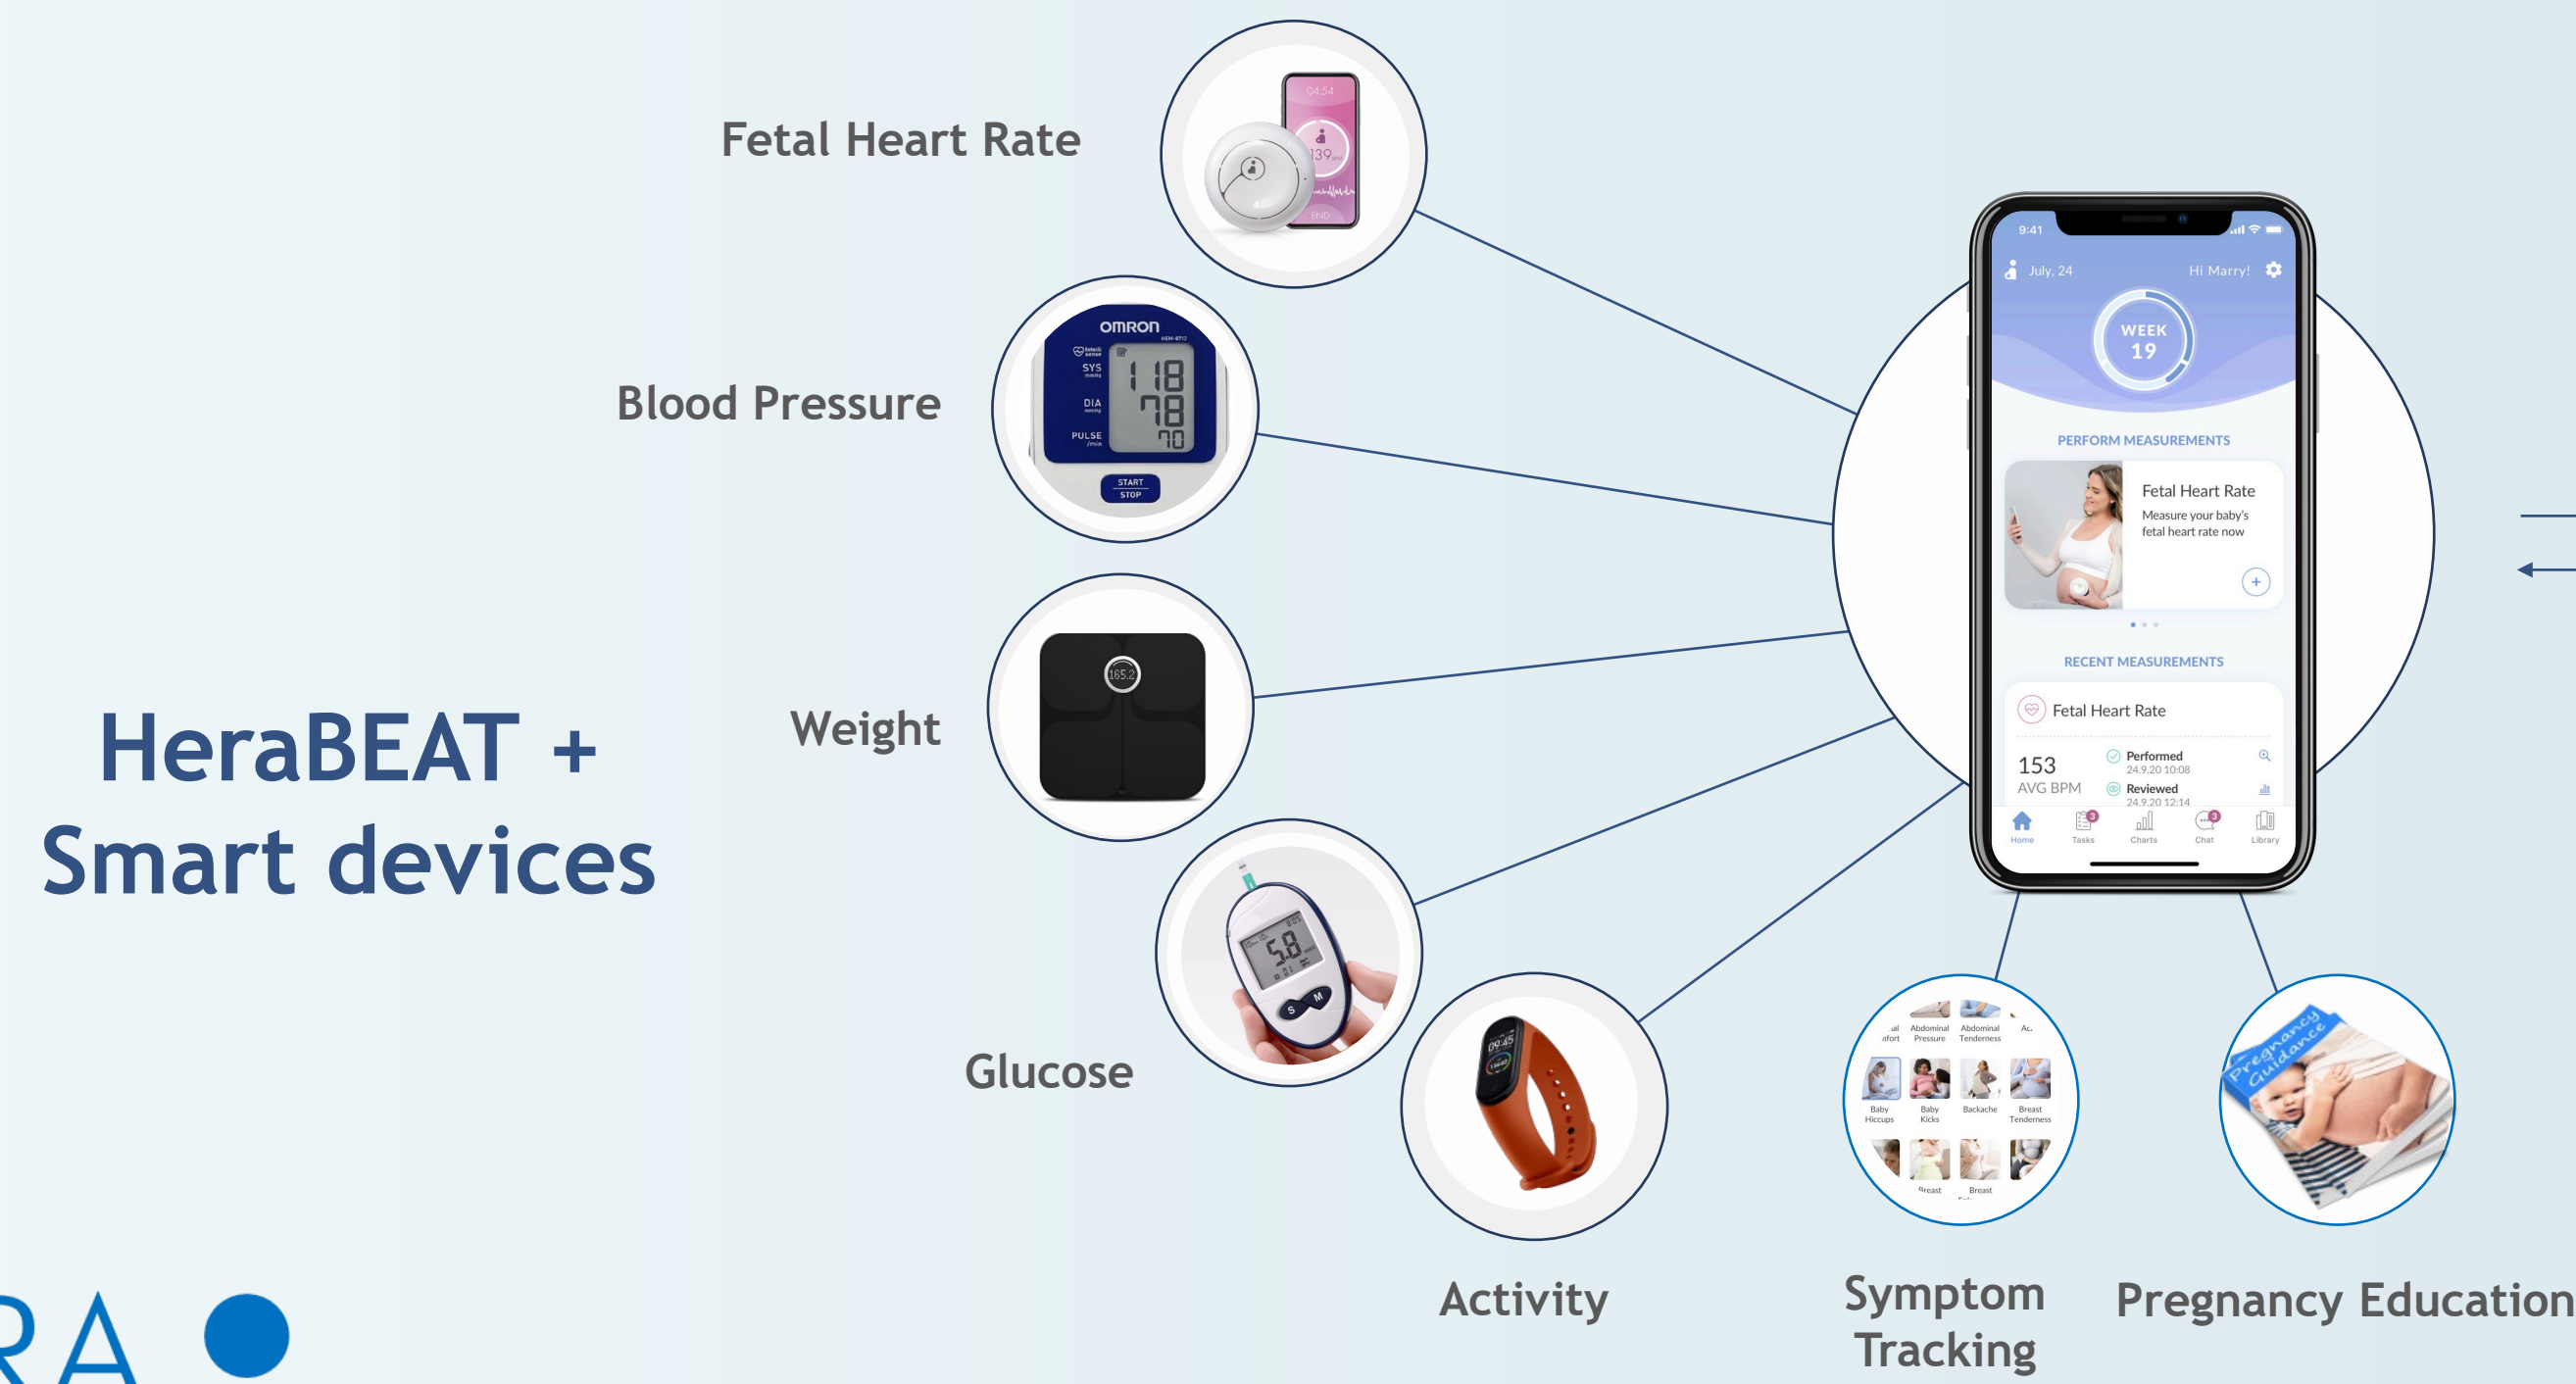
Fetal Heart Rate

Blood Pressure

Weight

Glucose

HeraBEAT +
Smart devices

04:54
139
END

OMRON
SYS
DIA
PULSE
118
78
70
START STOP

185.2

5.8

09:45

9:41
July, 24
Hi Marry!
WEEK 19
PERFORM MEASUREMENTS
Fetal Heart Rate
Measure your baby's fetal heart rate now
RECENT MEASUREMENTS
Fetal Heart Rate
153
AVG BPM
Performed
24.9.20 10:08
Reviewed
24.9.20 12:14
Home
Tasks
Charts
Chat
Library

Abdominal Pressure
Abdominal Tenderness
Baby Hiccups
Baby Kicks
Backache
Breast Tenderness
Breast
Breast

Pregnancy Guidance

Activity

Symptom Tracking

Pregnancy Education

RA